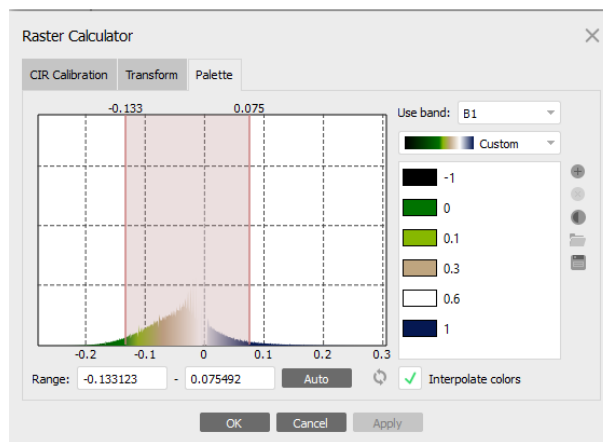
Raster Calculator

CIR Calibration | Transform | Palette

-0.133 0.075

-0.2 -0.1 0 0.1 0.2 0.3

Range: -0.133123 - 0.075492 Auto

Use band: B1

Custom

-1
0
0.1
0.3
0.6
1

Interpolate colors

OK Cancel Apply